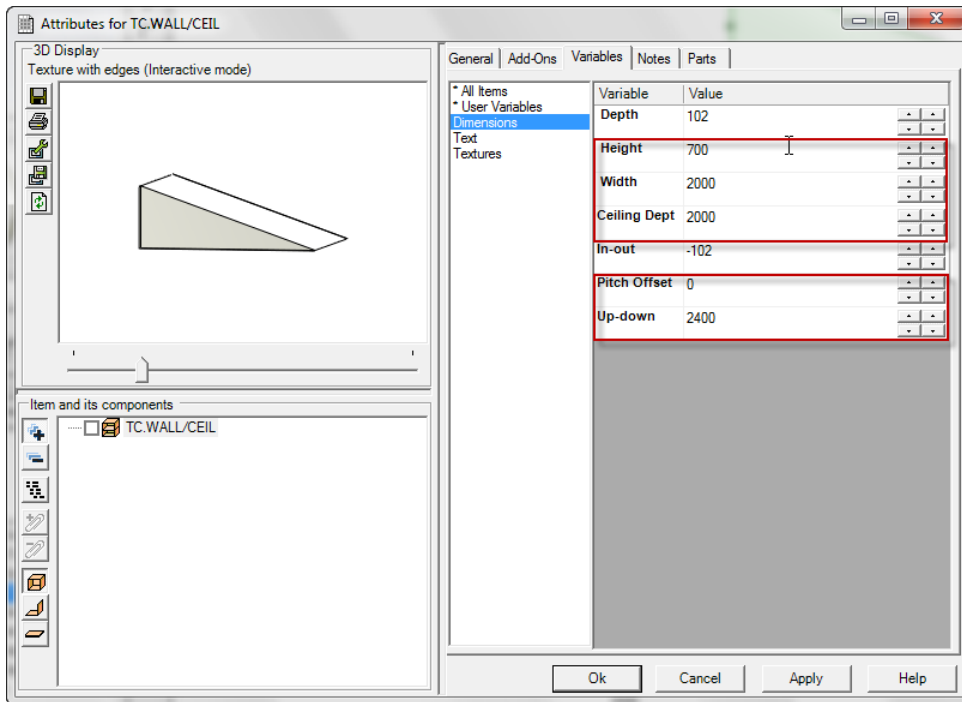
Attributes for TC.WALL/CEIL

3D Display
Texture with edges (Interactive mode)

Item and its components
TC.WALL/CEIL

General | Add-Ons | Variables | Notes | Parts

* All Items
* User Variables
Dimensions
Text
Textures

| Variable | Value |
|---|---|
| Depth | 102 |
| Height | 700 |
| Width | 2000 |
| Ceiling Dept | 2000 |
| In-out | -102 |
| Pitch Offset | 0 |
| Up-down | 2400 |

Ok | Cancel | Apply | Help